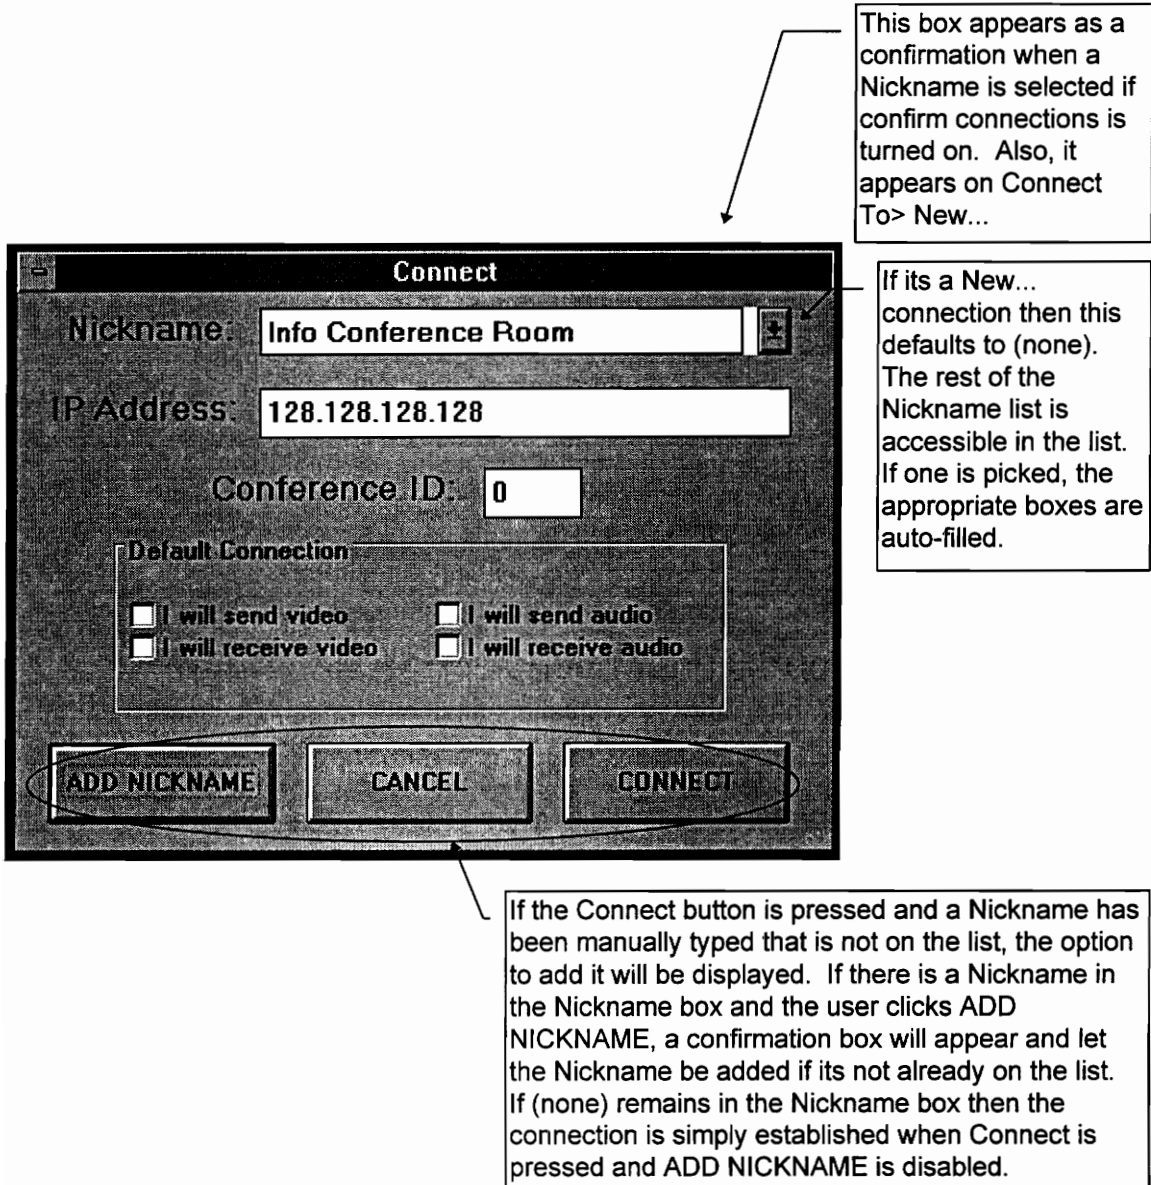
This box appears as a confirmation when a Nickname is selected if confirm connections is turned on. Also, it appears on Connect To> New...

Connect

Nickname: Info Conference Room

IP Address: 128.128.128.128

Conference ID: 0

Default Connection

I will send video

I will send audio

I will receive video

I will receive audio

ADD NICKNAME

CANCEL

CONNECT

If its a New... connection then this defaults to (none). The rest of the Nickname list is accessible in the list. If one is picked, the appropriate boxes are auto-filled.

If the Connect button is pressed and a Nickname has been manually typed that is not on the list, the option to add it will be displayed. If there is a Nickname in the Nickname box and the user clicks ADD NICKNAME, a confirmation box will appear and let the Nickname be added if its not already on the list. If (none) remains in the Nickname box then the connection is simply established when Connect is pressed and ADD NICKNAME is disabled.